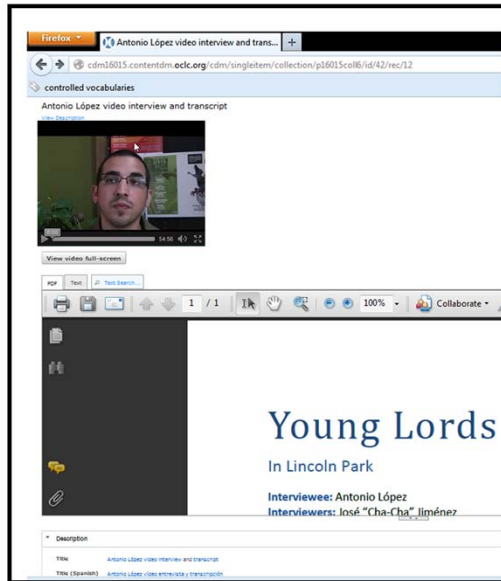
Firefox

Antonio López video interview and trans...

+

cdm16015.contentdm.oclc.org/cdm/singleitem/collection/p16015coll6/id/42/rec/12

controlled vocabularies

Antonio López video interview and transcript

View Description

54:56

View video full-screen

PDF

Text

Text Search...

1 / 1

100%

Collaborate

Young Lords

In Lincoln Park

Interviewee: Antonio López

Interviewers: José "Cha-Cha" Jiménez

Description

Title: Antonio López video interview and transcript

Title (Spanish): Antonio López video entrevista y transcripción